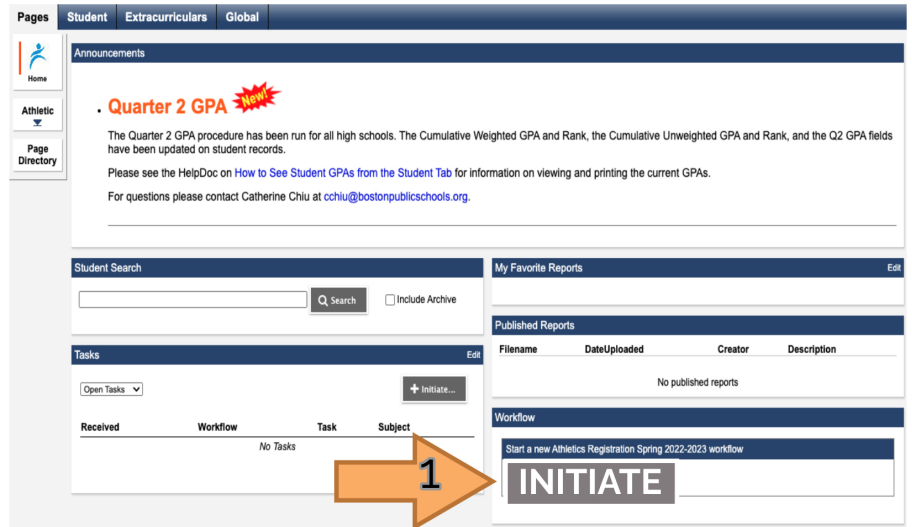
Pages Student Extracurriculars Global

Home

Athletic

Page Directory

Announcements

• Quarter 2 GPA New!

The Quarter 2 GPA procedure has been run for all high schools. The Cumulative Weighted GPA and Rank, the Cumulative Unweighted GPA and Rank, and the Q2 GPA fields have been updated on student records.

Please see the HelpDoc on How to See Student GPAs from the Student Tab for information on viewing and printing the current GPAs.

For questions please contact Catherine Chiu at cchiu@bostonpublicschools.org.

Student Search

Search

Include Archive

My Favorite Reports

Edit

Published Reports

| Filename | DateUploaded | Creator | Description |
|---|---|---|---|
| No published reports | | | |

Tasks

Edit

Open Tasks

+ Initiate...

| Received | Workflow | Task | Subject |
|---|---|---|---|
| No Tasks | | | |

Workflow

Start a new Athletics Registration Spring 2022-2023 workflow

1

INITIATE